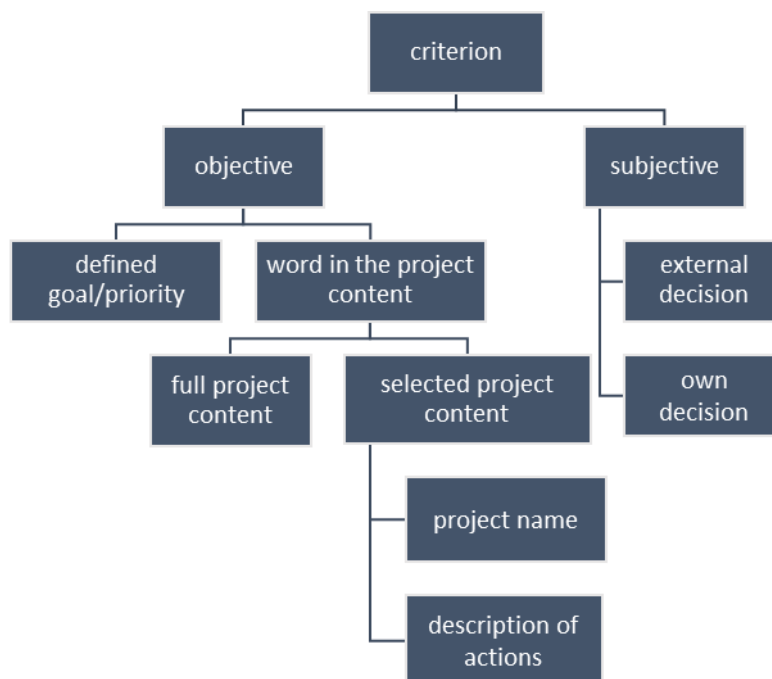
criterion

objective

subjective

defined goal/priority

word in the project content

external decision

own decision

full project content

selected project content

project name

description of actions